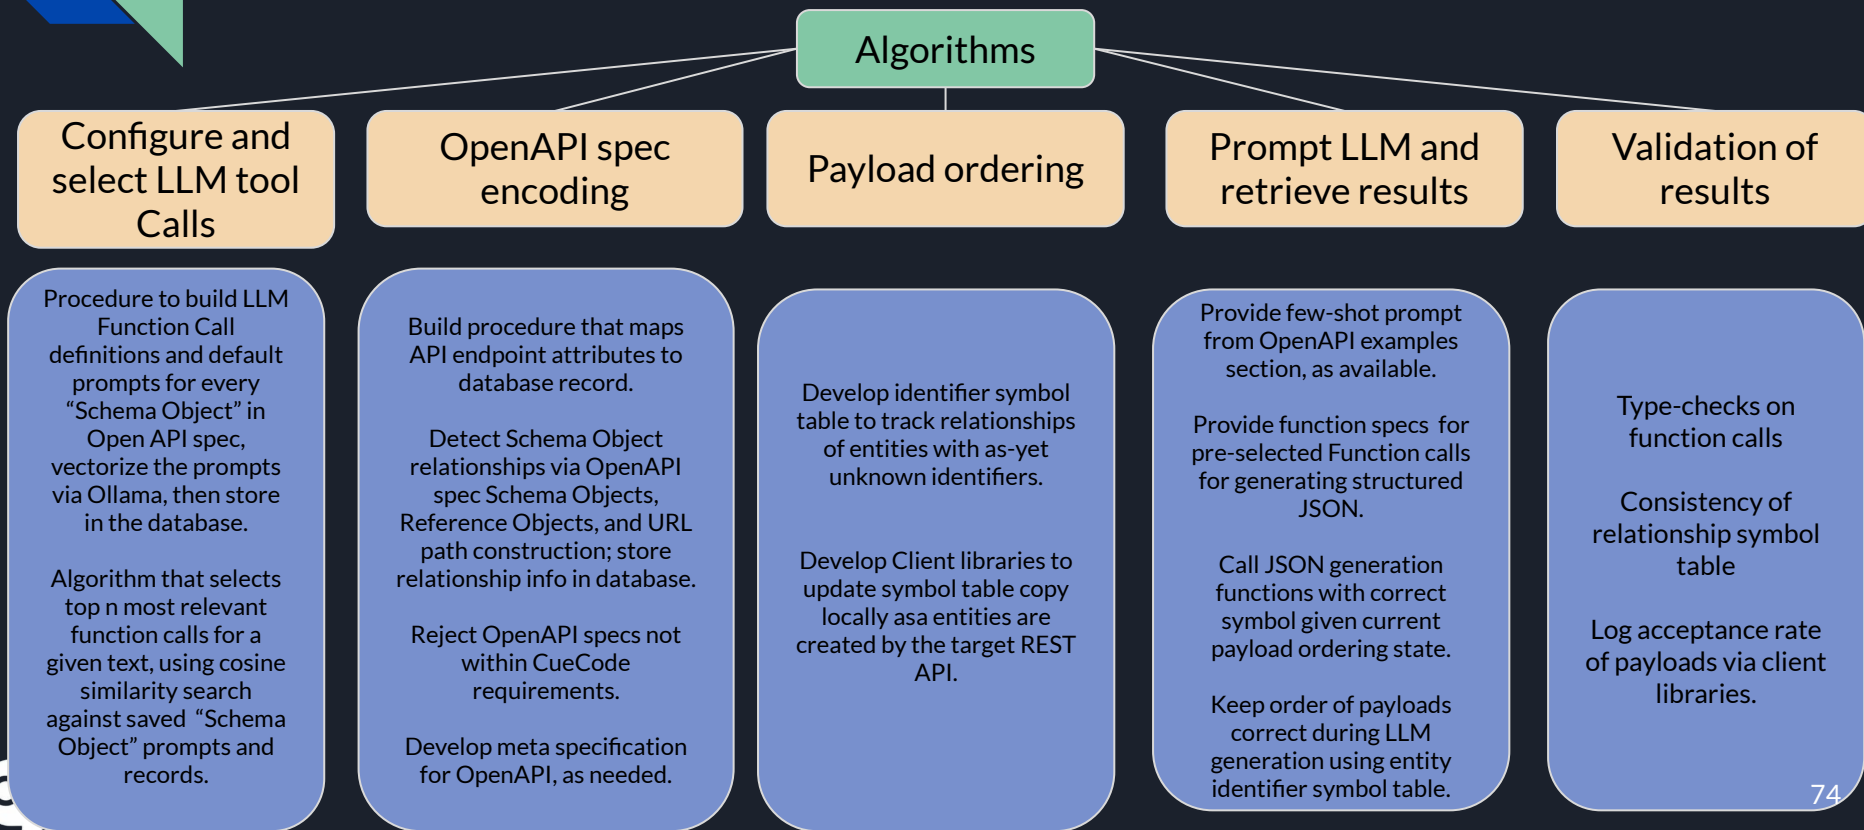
Algorithms

Configure and select LLM tool Calls

OpenAPI spec encoding

Payload ordering

Prompt LLM and retrieve results

Validation of results

Procedure to build LLM Function Call definitions and default prompts for every “Schema Object” in Open API spec, vectorize the prompts via Ollama, then store in the database.

Algorithm that selects top n most relevant function calls for a given text, using cosine similarity search against saved “Schema Object” prompts and records.

Build procedure that maps API endpoint attributes to database record.

Detect Schema Object relationships via OpenAPI spec Schema Objects, Reference Objects, and URL path construction; store relationship info in database.

Reject OpenAPI specs not within CueCode requirements.

Develop meta specification for OpenAPI, as needed.

Develop identifier symbol table to track relationships of entities with as-yet unknown identifiers.

Develop Client libraries to update symbol table copy locally asa entities are created by the target REST API.

Provide few-shot prompt from OpenAPI examples section, as available.

Provide function specs for pre-selected Function calls for generating structured JSON.

Call JSON generation functions with correct symbol given current payload ordering state.

Keep order of payloads correct during LLM generation using entity identifier symbol table.

Type-checks on function calls

Consistency of relationship symbol table

Log acceptance rate of payloads via client libraries.

74